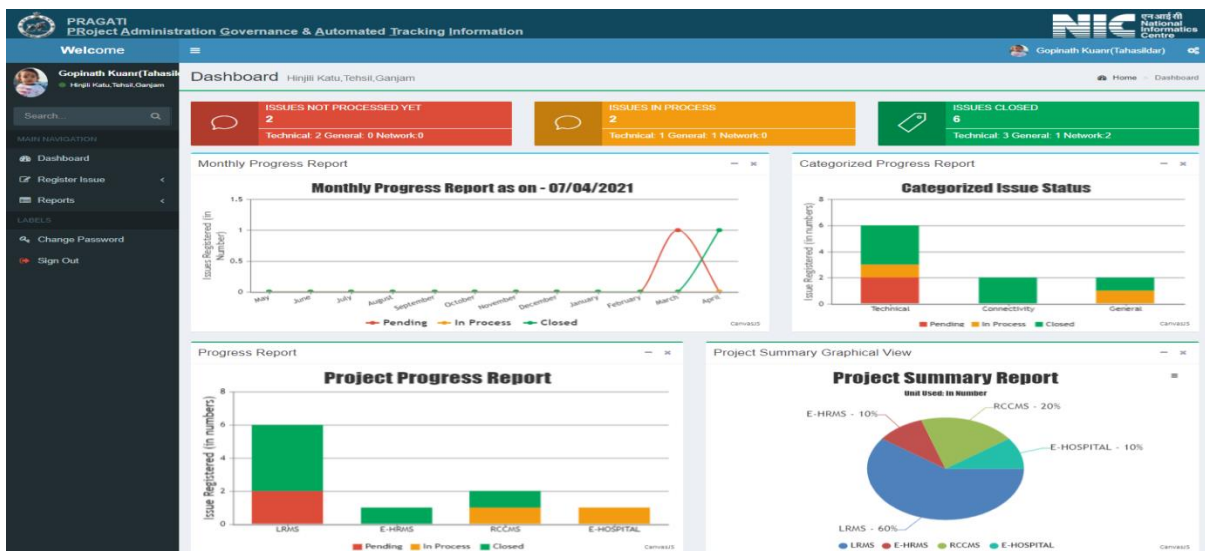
PRAGATI
PRoject Administration Governance & Automated Tracking Information

NIC एन आई सी National Informatics Centre

Welcome

Gopinath Kuanr(Tahasildar)

Gopinath Kuanr(Tahasil
Hinjili Katu,Tehsil,Ganjam

Search...

MAIN NAVIGATION

Dashboard

Register Issue

Reports

LABELS

Change Password

Sign Out

Dashboard Hinjili Katu,Tehsil,Ganjam

Home > Dashboard

ISSUES NOT PROCESSED YET
2
Technical: 2 General: 0 Network:0

ISSUES IN PROCESS
2
Technical: 1 General: 1 Network:0

ISSUES CLOSED
6
Technical: 3 General: 1 Network:2

Monthly Progress Report

Monthly Progress Report as on - 07/04/2021

Issues Registered (in Number)

1.5
1
0.5
0

May June July August September October November December January February March April

Pending In Process Closed

CanvasJS

Categorized Progress Report

Categorized Issue Status

Issue Registered (in numbers)

8
6
4
2
0

Technical Connectivity General

Pending In Process Closed

CanvasJS

Progress Report

Project Progress Report

Issue Registered (in numbers)

8
6
4
2
0

LRMS E-HRMS RCCMS E-HOSPITAL

Pending In Process Closed

CanvasJS

Project Summary Graphical View

Project Summary Report
Unit Used: In Number

E-HRMS - 10%
RCCMS - 20%
E-HOSPITAL - 10%
LRMS - 60%

LRMS E-HRMS RCCMS E-HOSPITAL

CanvasJS